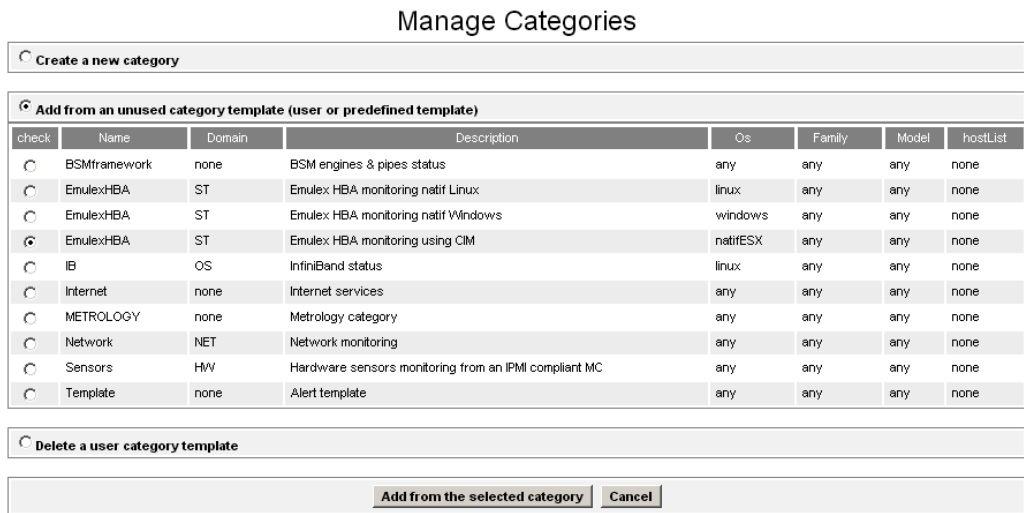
Manage Categories

Create a new category

Add from an unused category template (user or predefined template)

| check | Name | Domain | Description | Os | Family | Model | hostList |
|---|---|---|---|---|---|---|---|
| | BSMframework | none | BSM engines & pipes status | any | any | any | none |
| | EmulexHBA | ST | Emulex HBA monitoring natif Linux | linux | any | any | none |
| | EmulexHBA | ST | Emulex HBA monitoring natif Windows | windows | any | any | none |
| | EmulexHBA | ST | Emulex HBA monitoring using CIM | natifESX | any | any | none |
| | IB | OS | InfiniBand status | linux | any | any | none |
| | Internet | none | Internet services | any | any | any | none |
| | METROLOGY | none | Metrology category | any | any | any | none |
| | Network | NET | Network monitoring | any | any | any | none |
| | Sensors | HW | Hardware sensors monitoring from an IPMI compliant MC | any | any | any | none |
| | Template | none | Alert template | any | any | any | none |

Delete a user category template

Add from the selected category Cancel